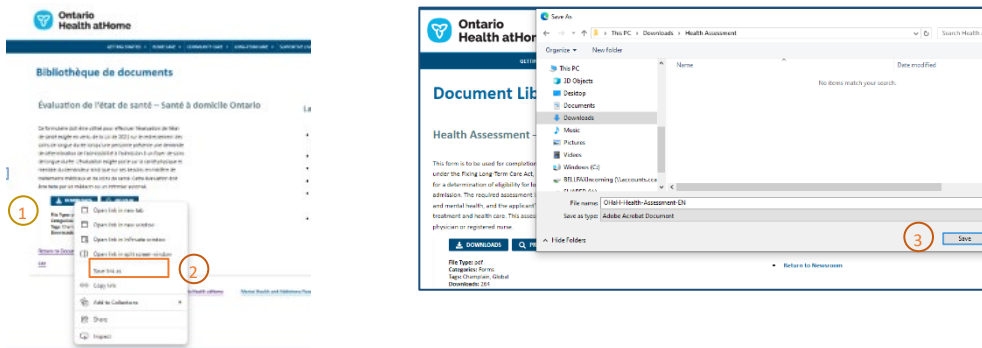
Ontario Health atHome

Bibliothèque de documents

Évaluation de l'état de santé – Santé à domicile Ontario

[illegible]

1

Open link in new tab
Open link in new window
Open link in InPrivate window
Open link in split screen window
Save link as
Copy link
Add to Collections
Share
Inspect

2

Ontario Health atHome

Document Lib

Health Assessment –

This form is to be used for completion under the Fixing Long-Term Care Act, for a determination of eligibility for admission. The required assessment and mental health, and the applicant treatment and health care. This asse physician or registered nurse.

DOWNLOADS

File Type: pdf
Categories: Forms
Tags: Champlain, Global
Downloads: 264

Return to Newsroom

Save As

This PC > Downloads > Health Assessment

Search Health A

Organize ▾ New folder

This PC
3D Objects
Desktop
Documents
Downloads
Music
Pictures
Videos
Windows (C:)

Name
Date modified
No items match your search.

File name: OHaH-Health-Assessment-EN
Save as type: Adobe Acrobat Document

Hide Folders

3

Save